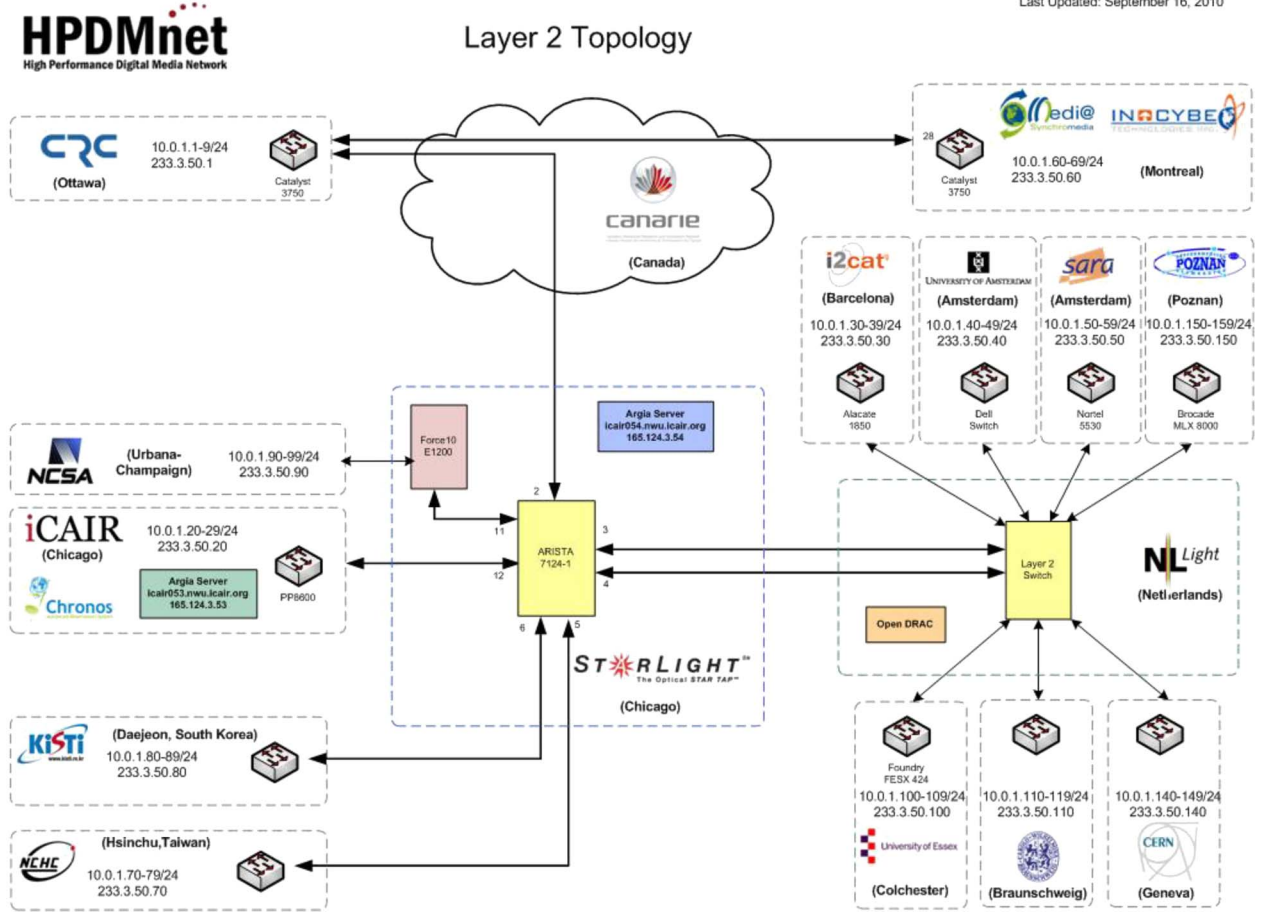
HPDMnet
High Performance Digital Media Network

Layer 2 Topology

Last Updated: September 16, 2010

CRC
10.0.1.1-9/24
233.3.50.1
(Ottawa)
Catalyst 3750

canarie
(Canada)

28
Medi@ Synchromedia
INOCYBE TECHNOLOGIES INC.
Catalyst 3750
10.0.1.60-69/24
233.3.50.60
(Montreal)

i2cat
(Barcelona)
10.0.1.30-39/24
233.3.50.30
Alacate 1850

UNIVERSITY OF AMSTERDAM
(Amsterdam)
10.0.1.40-49/24
233.3.50.40
Dell Switch

sara
(Amsterdam)
10.0.1.50-59/24
233.3.50.50
Nortel 5530

POZNAN
(Poznan)
10.0.1.150-159/24
233.3.50.150
Brocade MLX 8000

Force10 E1200

Argia Server
icair054.nwu.icair.org
165.124.3.54

NCSA
(Urbana-Champaign)
10.0.1.90-99/24
233.3.50.90

iCAIR
(Chicago)
10.0.1.20-29/24
233.3.50.20
Chronos
Argia Server
icair053.nwu.icair.org
165.124.3.53
PP8600

2
11
12
ARISTA 7124-1
3
4
6
5

STARLIGHT
The Optical STAR TAP
(Chicago)

Layer 2 Switch
NL Light
(Netherlands)
Open DRAC

KISTI
(Daejeon, South Korea)
10.0.1.80-89/24
233.3.50.80

NCHC
(Hsinchu,Taiwan)
10.0.1.70-79/24
233.3.50.70

Foundry FESX 424
10.0.1.100-109/24
233.3.50.100
University of Essex
(Colchester)

10.0.1.110-119/24
233.3.50.110
(Braunschweig)

10.0.1.140-149/24
233.3.50.140
CERN
(Geneva)